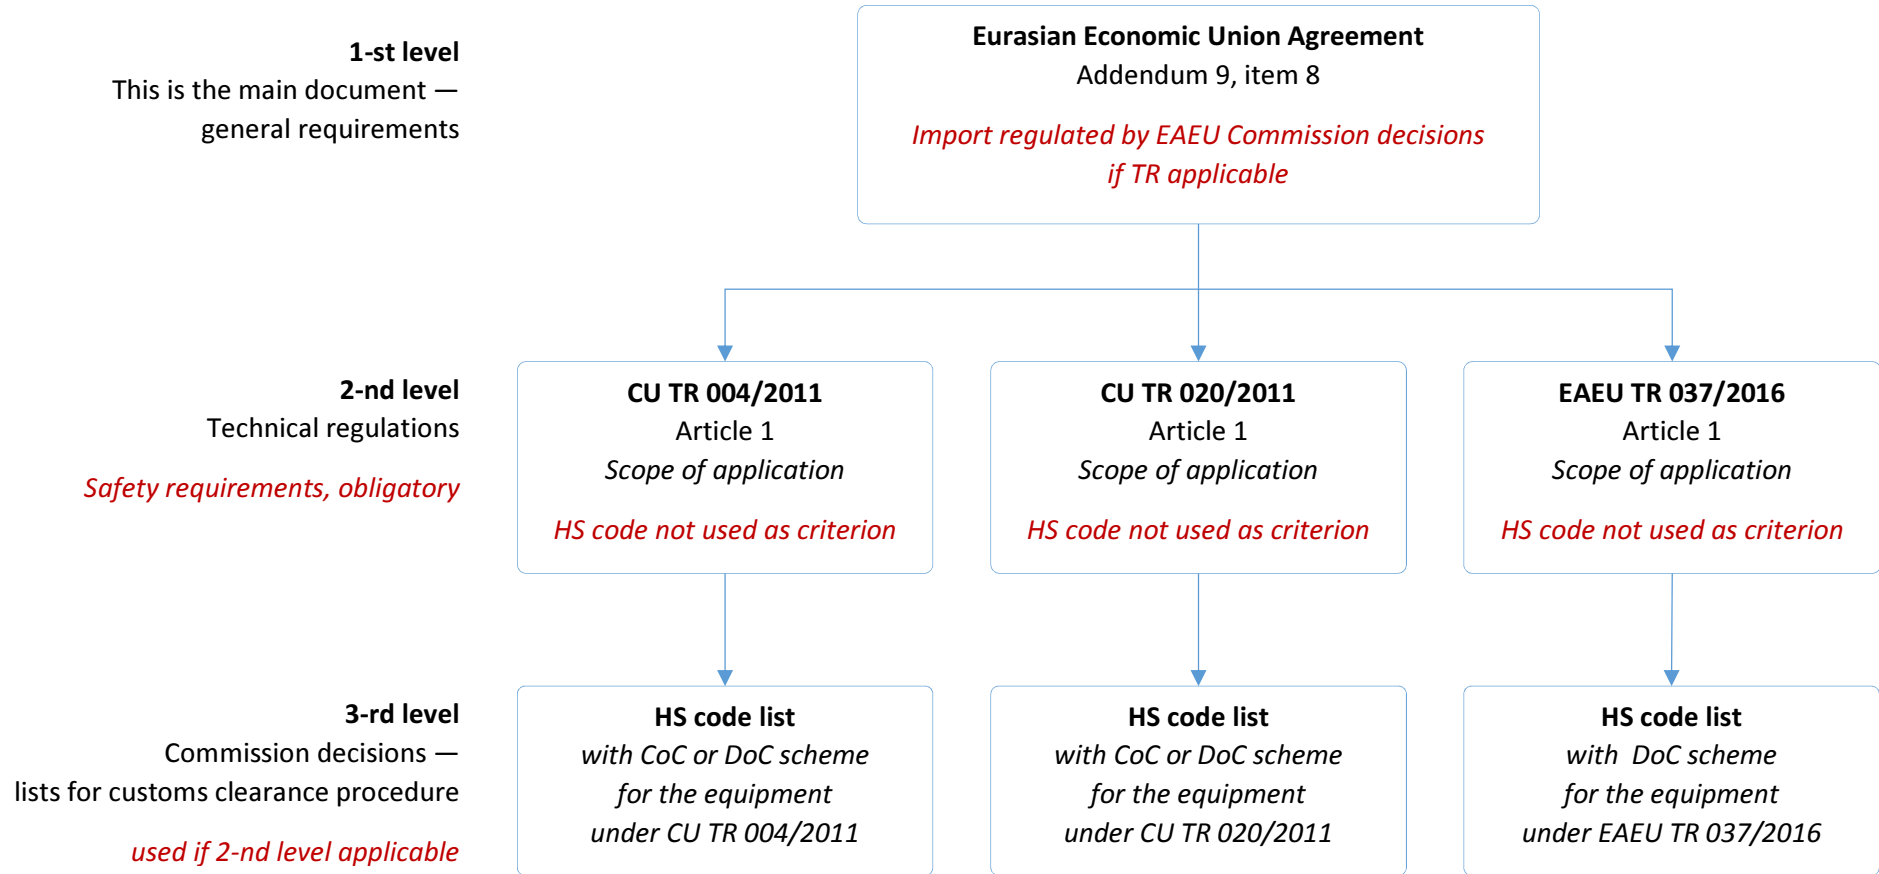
1-st level
This is the main document — general requirements

Eurasian Economic Union Agreement
Addendum 9, item 8

Import regulated by EAEU Commission decisions if TR applicable

2-nd level
Technical regulations

Safety requirements, obligatory

CU TR 004/2011
Article 1
Scope of application

HS code not used as criterion

CU TR 020/2011
Article 1
Scope of application

HS code not used as criterion

EAEU TR 037/2016
Article 1
Scope of application

HS code not used as criterion

3-rd level
Commission decisions — lists for customs clearance procedure

used if 2-nd level applicable

HS code list
with CoC or DoC scheme for the equipment under CU TR 004/2011

HS code list
with CoC or DoC scheme for the equipment under CU TR 020/2011

HS code list
with DoC scheme for the equipment under EAEU TR 037/2016